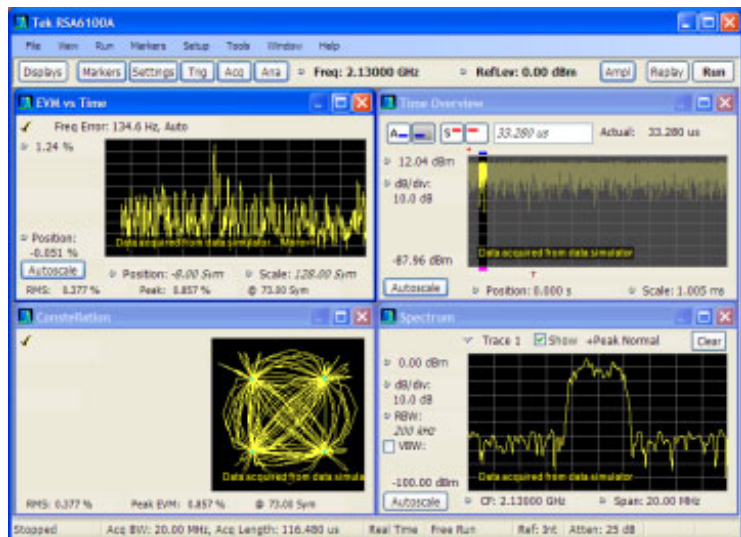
Tek RSA6100A

File View Run Markers Setup Tools Window Help

Displays Markers Settings Trig Acq Ana Freq: 2.13000 GHz RefLev: 0.00 dBm Ampl Replay Run

EVM vs Time

Freq Error: 134.6 Hz, Auto

1.24 %

Position: -0.851 %

Autoscale

Data acquired from data simulator... Manual

Position: -8.00 Sym Scale: 128.00 Sym

RMS: 0.377 % Peak: 0.857 % @ 73.00 Sym

Time Overview

A B 33.280 us Actual: 33.280 us

12.04 dBm

dB/div: 10.0 dB

-87.96 dBm

Data acquired from data simulator

Autoscale Position: 0.000 s Scale: 1.005 ms

Constellation

Data acquired from data simulator

RMS: 0.377 % Peak EVM: 0.857 % @ 73.00 Sym

Spectrum

Trace 1 Show +Peak Normal Clear

0.00 dBm

dB/div: 10.0 dB

RBW: 200 kHz

VBW:

-100.00 dBm

Data acquired from data simulator

Autoscale CF: 2.13000 GHz Span: 20.00 MHz

Stopped Acq BW: 20.00 MHz, Acq Length: 116.480 us Real Time Free Run Ref: Int Atten: 25 dB